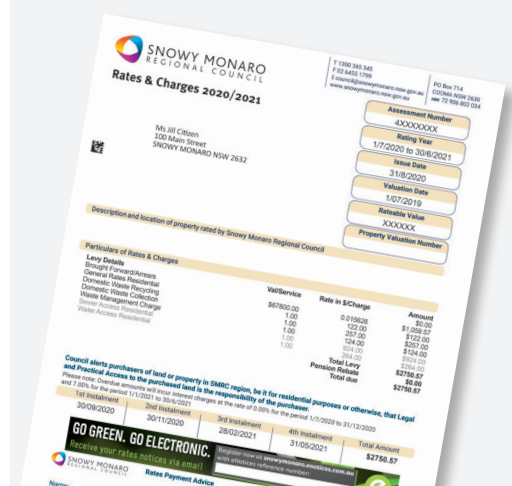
SNOWY MONARO
REGIONAL COUNCIL

Rates & Charges 2020/2021

T 1300 345 345
F 02 6455 1799
E council@snowymonaro.nsw.gov.au
W www.snowymonaro.nsw.gov.au

PO Box 714
COOMA NSW 2630
ABN 72 906 802 034

Assessment Number
4XXXXXXX
Rating Year
1/7/2020 to 30/6/2021
Issue Date
31/8/2020
Valuation Date
1/07/2019
Rateable Value
XXXXXX
Property Valuation Number

Ms Jill Citizen
100 Main Street
SNOWY MONARO NSW 2632

Description and location of property rated by Snowy Monaro Regional Council

Particulars of Rates & Charges

| Levy Details | Val/Service | Rate in $/Charge | Amount |
|---|---|---|---|
| Brought Forward/Arrears | | | $0.00 |
| General Rates Residential | $67800.00 | 0.015628 | $1,059.57 |
| Domestic Waste Recycling | 1.00 | 122.00 | $122.00 |
| Domestic Waste Collection | 1.00 | 257.00 | $257.00 |
| Waste Management Charge | 1.00 | 124.00 | $124.00 |
| Sewer Access Residential | 1.00 | 924.00 | $924.00 |
| Water Access Residential | 1.00 | 264.00 | $264.00 |
| | | Total Levy | $2750.57 |
| | | Pension Rebate | $0.00 |
| | | Total due | $2750.57 |

Council alerts purchasers of land or property in SMRC region, be it for residential purposes or otherwise, that Legal and Practical Access to the purchased land is the responsibility of the purchaser.
Please note: Overdue amounts will incur interest charges at the rate of 0.00% for the period 1/7/2020 to 31/12/2020 and 7.00% for the period 1/1/2021 to 30/6/2021

| 1st Instalment | 2nd Instalment | 3rd Instalment | 4th Instalment | Total Amount |
|---|---|---|---|---|
| 30/09/2020 | 30/11/2020 | 28/02/2021 | 31/05/2021 | $2750.57 |

GO GREEN. GO ELECTRONIC.
Receive your rates notices via email
Register now at snowymonaro.enotices.com.au with eNotices reference number:

SNOWY MONARO
REGIONAL COUNCIL
Rates Payment Advice
Name